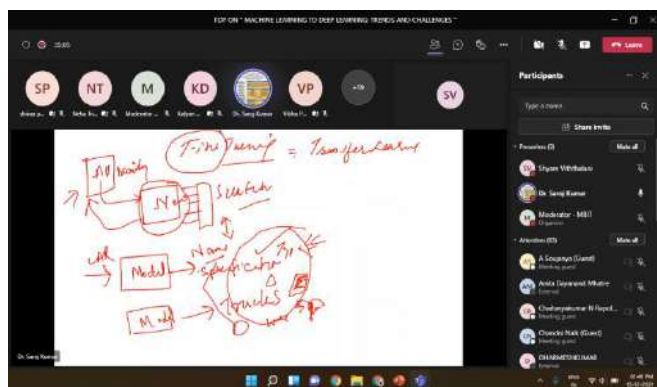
FDP ON " MACHINE LEARNING TO DEEP LEARNING: TRENDS AND CHALLENGES "

25:00

Leave

SP NT M KD VP +36 SV

shivan p... Neha Jh... Moderator ... Kalyan... Dr. Saroj Kumar Vidya P...

Participants

Type a name

Share invite

Presenters (3) Mute all

Shyam Vithlalani

Dr Saroj Kumar

Moderator - MBIT
Organiser

Attendees (35) Mute all

A Soujanya (Guest)
Meeting guest

Anita Dayanand Mhatre
External

Chaitanyakumar N Rajod...
Meeting guest

Chandni Naik (Guest)
Meeting guest

DHARMISTHA NAIK
External

Fine Tuning = Transfer Learning

NN trained

NN

Scratch

Model

Name specification

Model

Dr. Saroj Kumar